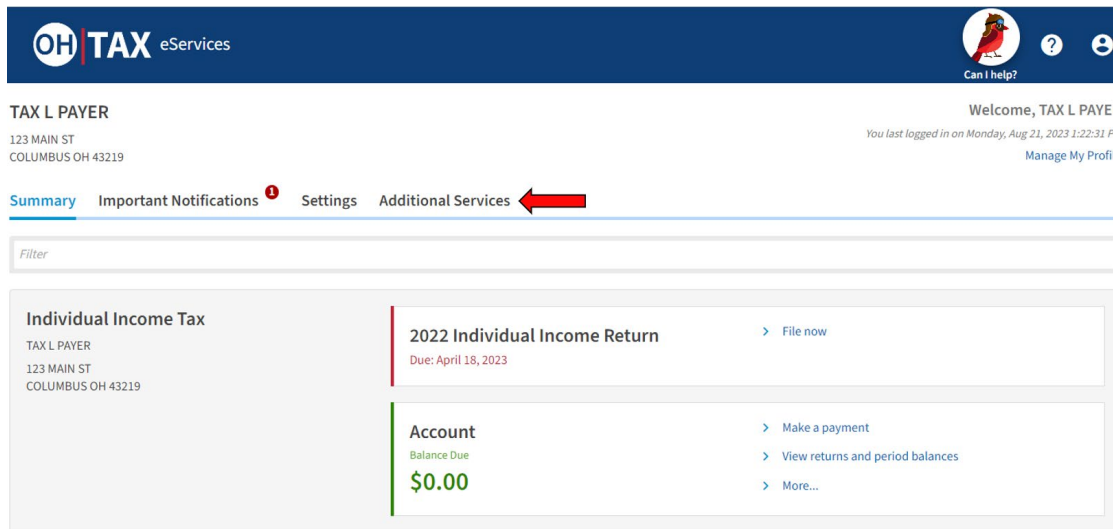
OH TAX eServices

Can I help?

TAX L PAYER
123 MAIN ST
COLUMBUS OH 43219

Welcome, TAX L PAYE
You last logged in on Monday, Aug 21, 2023 1:22:31 F
Manage My Profi

Summary Important Notifications 1 Settings Additional Services

Filter

Individual Income Tax
TAX L PAYER
123 MAIN ST
COLUMBUS OH 43219

2022 Individual Income Return
Due: April 18, 2023

> File now

Account
Balance Due
$0.00

> Make a payment
> View returns and period balances
> More...